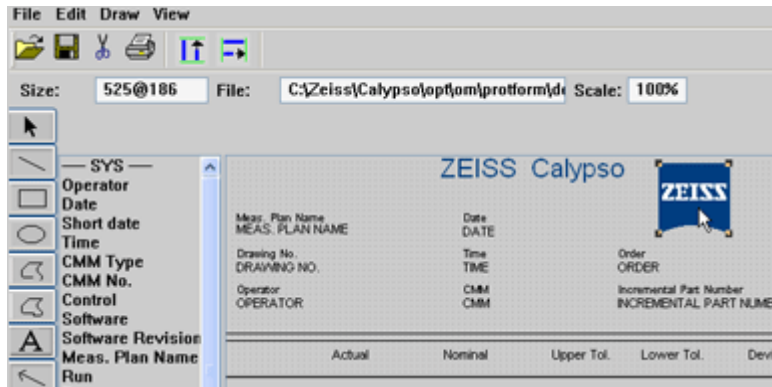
File Edit Draw View

Size: 525@186 File: C:\Zeiss\Calypso\opt\om\protform\d Scale: 100%

— SYS —
Operator
Date
Short date
Time
CMM Type
CMM No.
Control
Software
Software Revision
Meas. Plan Name
Run

A

ZEISS Calypso

ZEISS

Meas. Plan Name
MEAS. PLAN NAME

Date
DATE

Drawing No.
DRAWING NO.

Time
TIME

Order
ORDER

Operator
OPERATOR

CMM
CMM

Incremental Part Number
INCREMENTAL PART NUMB

Actual Nominal Upper Tol. Lower Tol. Dev